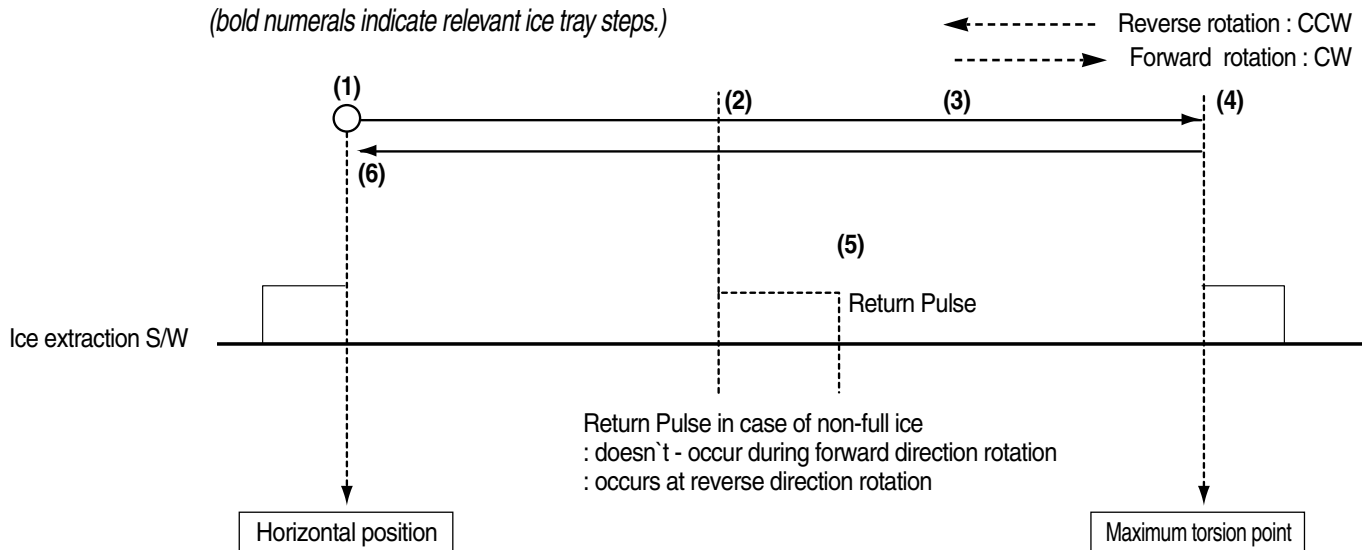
(bold numerals indicate relevant ice tray steps.)

Reverse rotation : CCW

Forward rotation : CW

(1)

(2)

(3)

(4)

(6)

(5)

Return Pulse

Ice extraction S/W

Return Pulse in case of non-full ice
: doesn`t - occur during forward direction rotation
: occurs at reverse direction rotation

Horizontal position

Maximum torsion point